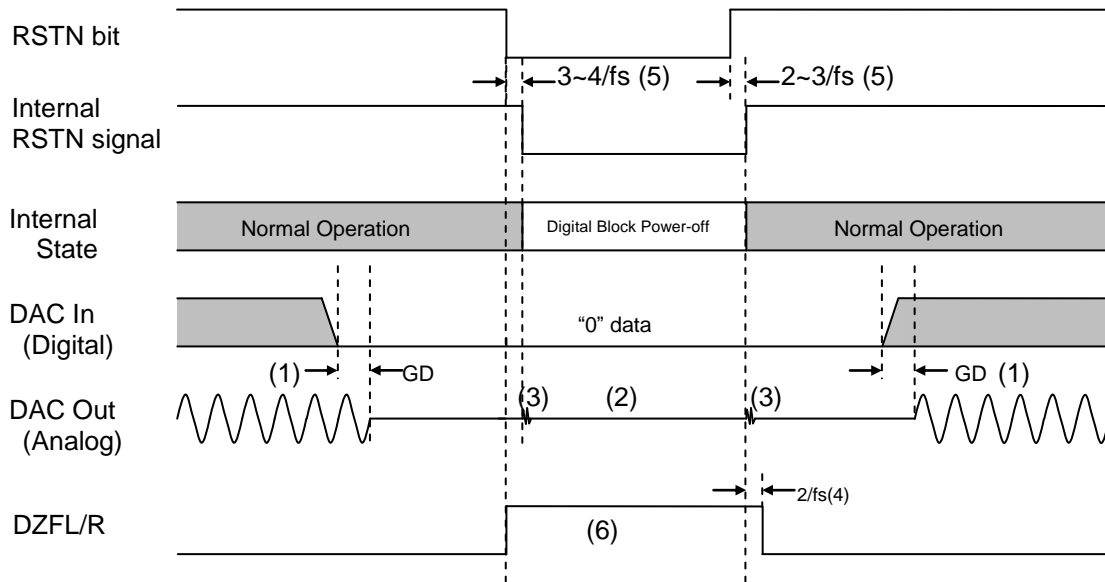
RSTN bit

3~4/fs (5)

2~3/fs (5)

Internal RSTN signal

Internal State

Normal Operation

Digital Block Power-off

Normal Operation

DAC In (Digital)

“0” data

(1)

GD

GD (1)

DAC Out (Analog)

(3)

(2)

(3)

2/fs(4)

DZFL/R

(6)